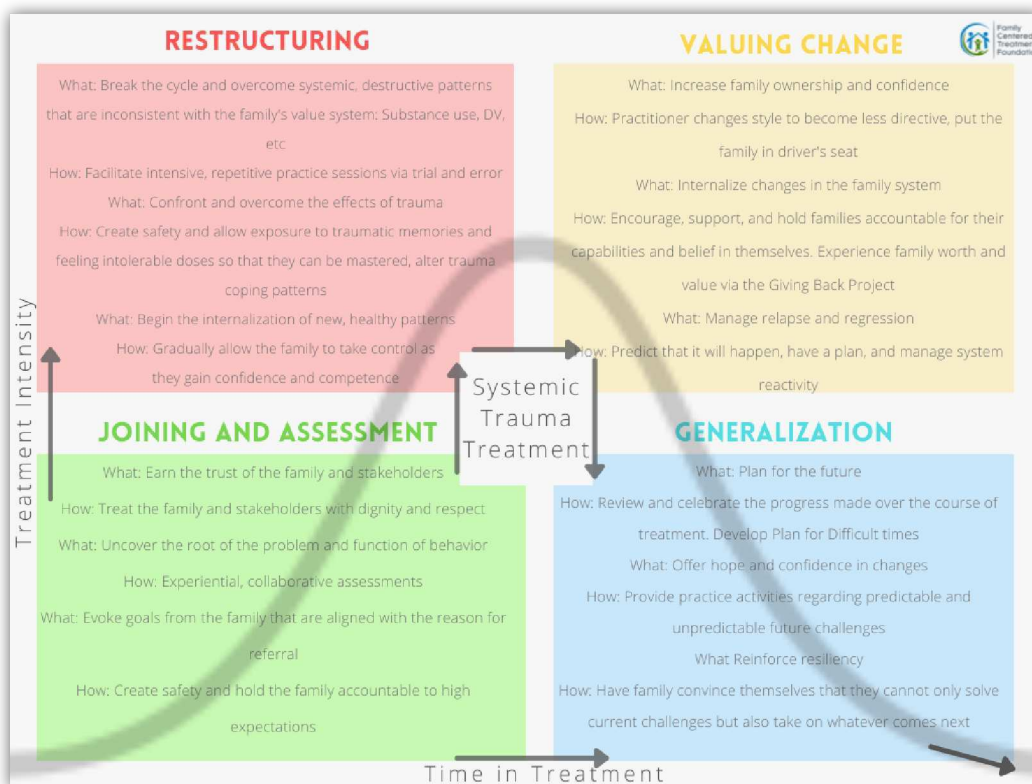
RESTRUCTURING

What: Break the cycle and overcome systemic, destructive patterns that are inconsistent with the family's value system: Substance use, DV, etc

How: Facilitate intensive, repetitive practice sessions via trial and error

What: Confront and overcome the effects of trauma

How: Create safety and allow exposure to traumatic memories and feeling intolerable doses so that they can be mastered, alter trauma coping patterns

What: Begin the internalization of new, healthy patterns

How: Gradually allow the family to take control as they gain confidence and competence

VALUING CHANGE

Family Centered Treatment Foundation

What: Increase family ownership and confidence

How: Practitioner changes style to become less directive, put the family in driver's seat

What: Internalize changes in the family system

How: Encourage, support, and hold families accountable for their capabilities and belief in themselves. Experience family worth and value via the Giving Back Project

What: Manage relapse and regression

How: Predict that it will happen, have a plan, and manage system reactivity

Treatment Intensity

Systemic Trauma Treatment

JOINING AND ASSESSMENT

What: Earn the trust of the family and stakeholders

How: Treat the family and stakeholders with dignity and respect

What: Uncover the root of the problem and function of behavior

How: Experiential, collaborative assessments

What: Evoke goals from the family that are aligned with the reason for referral

How: Create safety and hold the family accountable to high expectations

GENERALIZATION

What: Plan for the future

How: Review and celebrate the progress made over the course of treatment. Develop Plan for Difficult times

What: Offer hope and confidence in changes

How: Provide practice activities regarding predictable and unpredictable future challenges

What Reinforce resiliency

How: Have family convince themselves that they cannot only solve current challenges but also take on whatever comes next

Time in Treatment